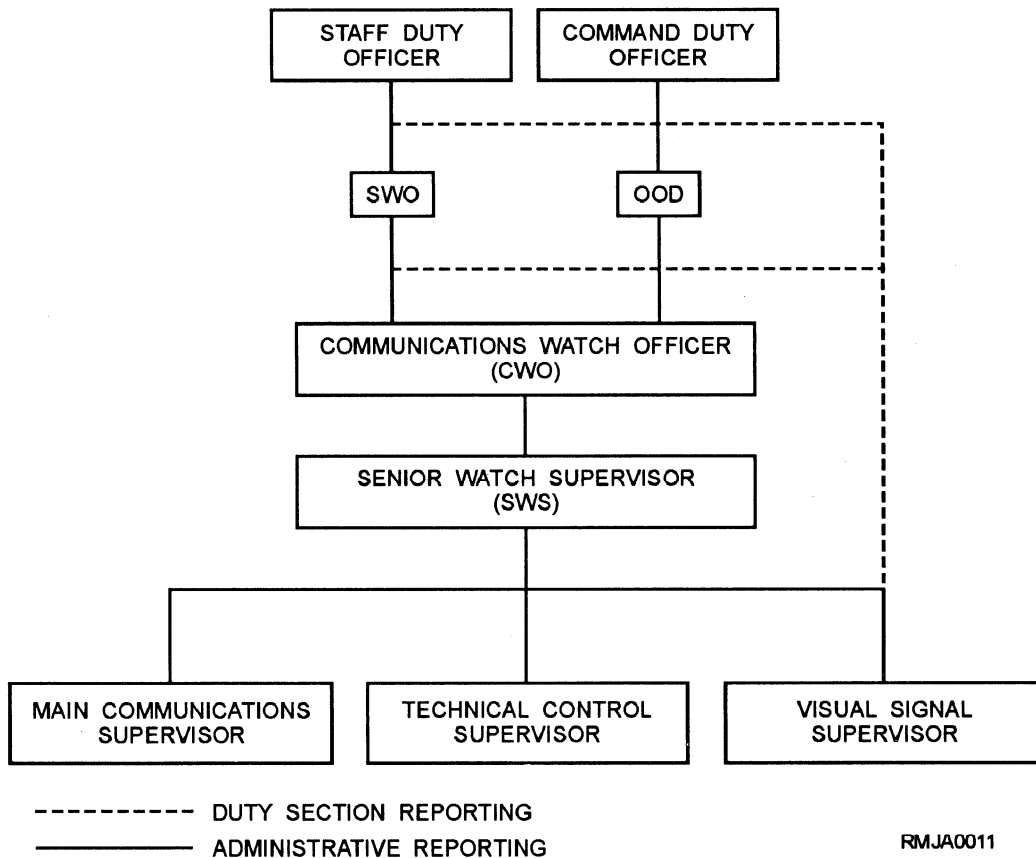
STAFF DUTY OFFICER

COMMAND DUTY OFFICER

SWO

OOD

COMMUNICATIONS WATCH OFFICER (CWO)

SENIOR WATCH SUPERVISOR (SWS)

MAIN COMMUNICATIONS SUPERVISOR

TECHNICAL CONTROL SUPERVISOR

VISUAL SIGNAL SUPERVISOR

DUTY SECTION REPORTING

ADMINISTRATIVE REPORTING

RMJA0011